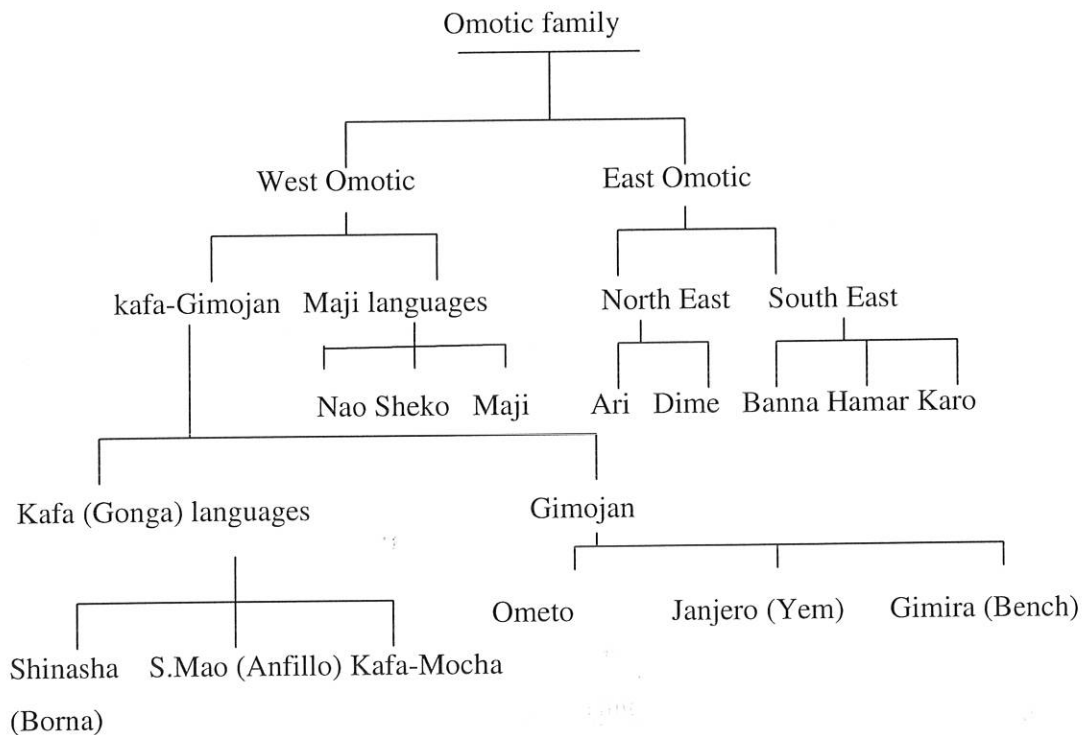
Omotic family

West Omotic

East Omotic

kafa-Gimojan

Maji languages

North East

South East

Nao Sheko Maji

Ari Dime

Banna Hamar Karo

Kafa (Gonga) languages

Gimojan

Ometo

Janjero (Yem)

Gimira (Bench)

Shinasha (Borna)

S.Mao (Anfillo)

Kafa-Mocha